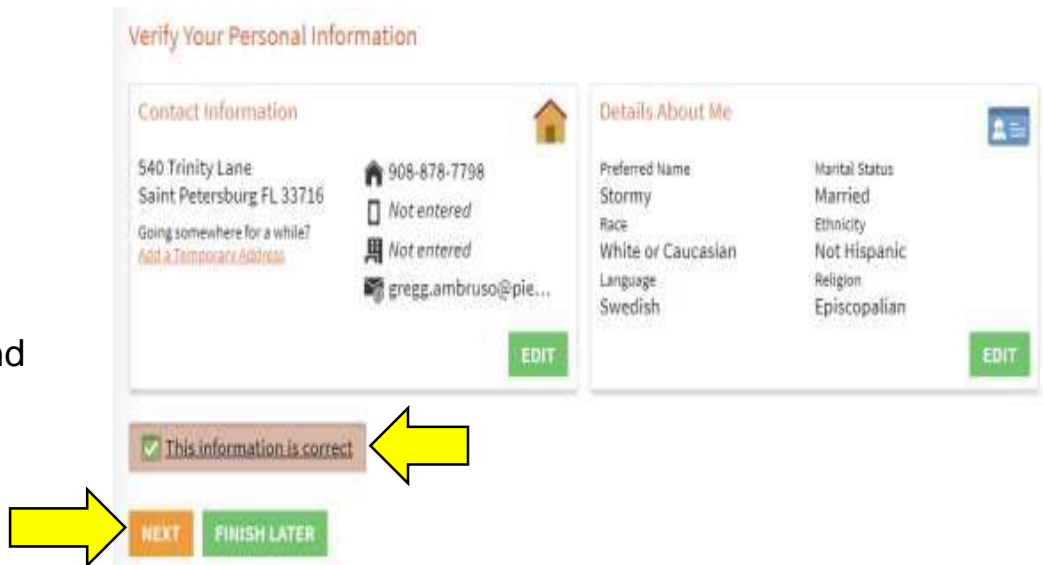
nd

Verify Your Personal Information

Contact Information

540 Trinity Lane
Saint Petersburg FL 33716

Going somewhere for a while?
Add a Temporary Address

908-878-7798
Not entered
Not entered
gregg.ambruso@pie...

EDIT

Details About Me

Preferred Name
Stormy
Race
White or Caucasian
Language
Swedish

Marital Status
Married
Ethnicity
Not Hispanic
Religion
Episcopalian

EDIT

This information is correct

NEXT FINISH LATER